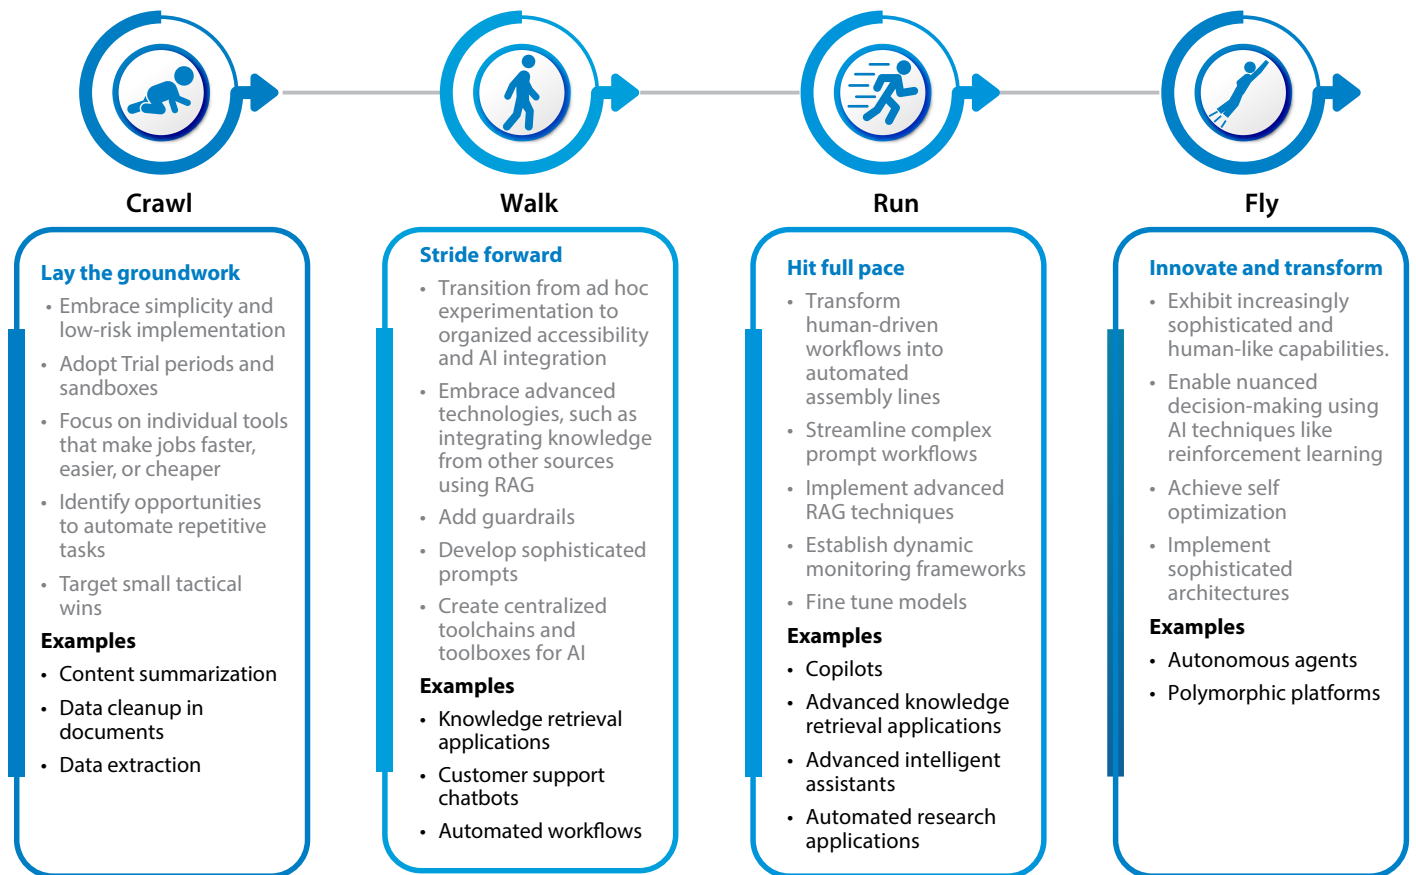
Crawl

Lay the groundwork

- Embrace simplicity and low-risk implementation
- Adopt Trial periods and sandboxes
- Focus on individual tools that make jobs faster, easier, or cheaper
- Identify opportunities to automate repetitive tasks
- Target small tactical wins

Examples

- Content summarization
- Data cleanup in documents
- Data extraction

Walk

Stride forward

- Transition from ad hoc experimentation to organized accessibility and AI integration
- Embrace advanced technologies, such as integrating knowledge from other sources using RAG
- Add guardrails
- Develop sophisticated prompts
- Create centralized toolchains and toolboxes for AI

Examples

- Knowledge retrieval applications
- Customer support chatbots
- Automated workflows

Run

Hit full pace

- Transform human-driven workflows into automated assembly lines
- Streamline complex prompt workflows
- Implement advanced RAG techniques
- Establish dynamic monitoring frameworks
- Fine tune models

Examples

- Copilots
- Advanced knowledge retrieval applications
- Advanced intelligent assistants
- Automated research applications

Fly

Innovate and transform

- Exhibit increasingly sophisticated and human-like capabilities.
- Enable nuanced decision-making using AI techniques like reinforcement learning
- Achieve self optimization
- Implement sophisticated architectures

Examples

- Autonomous agents
- Polymorphic platforms